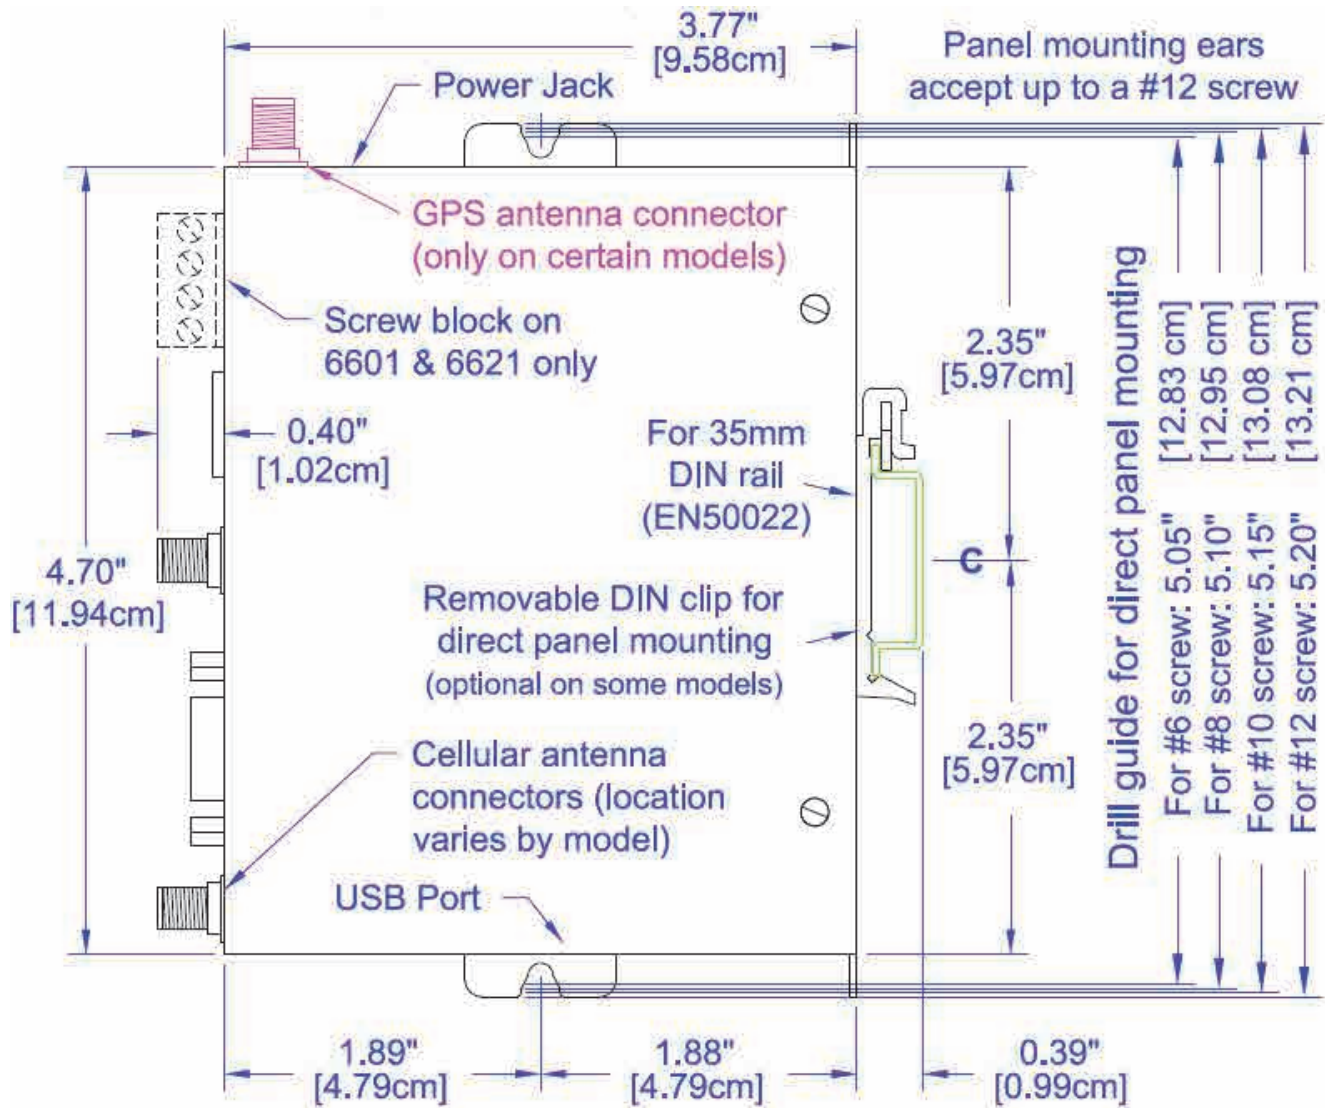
3.77"
[9.58cm]

Panel mounting ears accept up to a #12 screw

Power Jack

GPS antenna connector (only on certain models)

Screw block on 6601 & 6621 only

2.35"
[5.97cm]

0.40"
[1.02cm]

For 35mm DIN rail (EN50022)

4.70"
[11.94cm]

C

Removable DIN clip for direct panel mounting (optional on some models)

2.35"
[5.97cm]

Cellular antenna connectors (location varies by model)

USB Port

Drill guide for direct panel mounting

For #6 screw: 5.05"
[12.83 cm]

For #8 screw: 5.10"
[12.95 cm]

For #10 screw: 5.15"
[13.08 cm]

For #12 screw: 5.20"
[13.21 cm]

1.89"
[4.79cm]

1.88"
[4.79cm]

0.39"
[0.99cm]